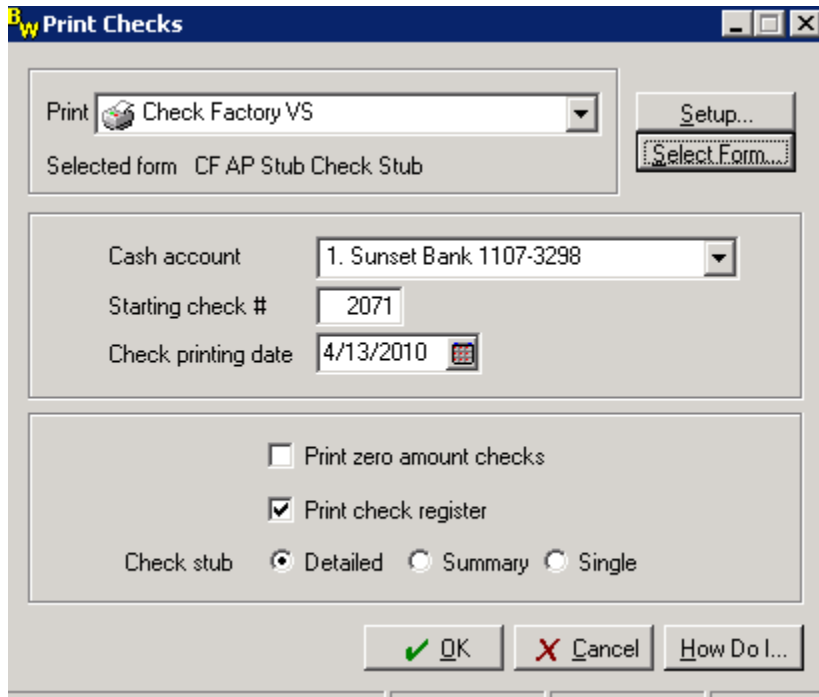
BW Print Checks

Print Check Factory VS

Setup...

Select Form...

Selected form CF AP Stub Check Stub

Cash account 1. Sunset Bank 1107-3298

Starting check # 2071

Check printing date 4/13/2010

Print zero amount checks

Print check register

Check stub Detailed Summary Single

OK

Cancel

How Do I...